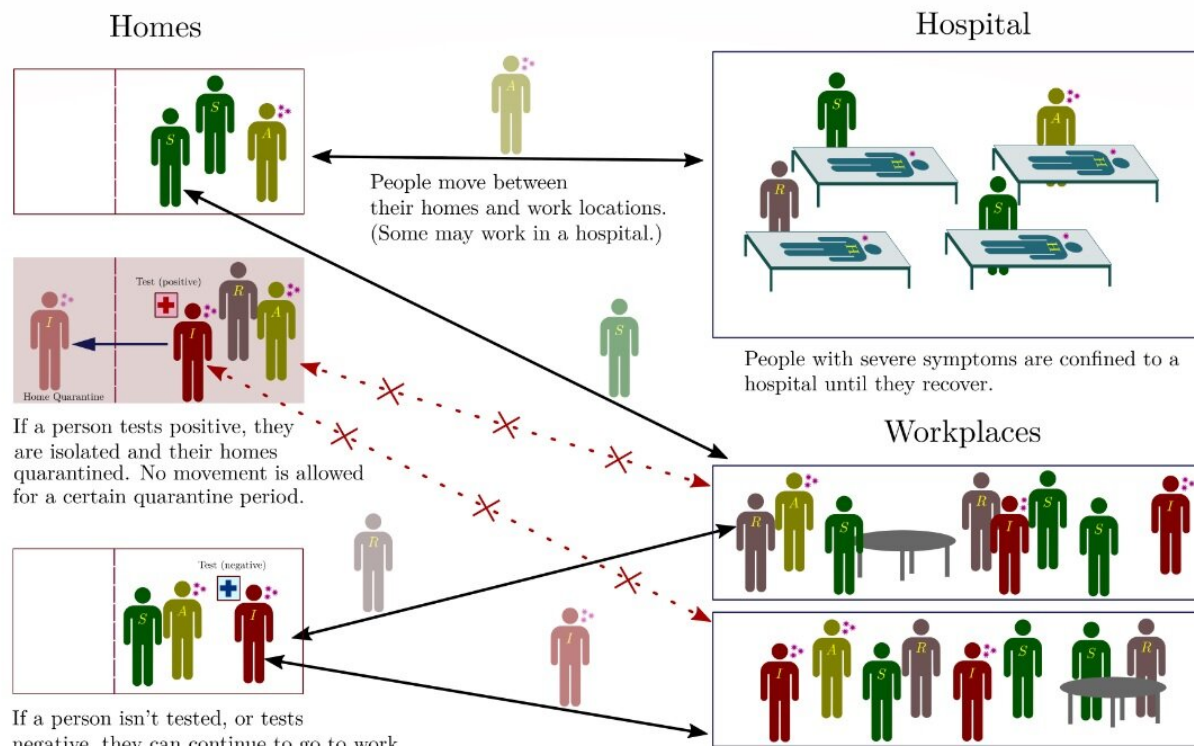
Homes

Hospital

People move between their homes and work locations. (Some may work in a hospital.)

Test (positive)

Home Quarantine

If a person tests positive, they are isolated and their homes quarantined. No movement is allowed for a certain quarantine period.

People with severe symptoms are confined to a hospital until they recover.

Workplaces

Test (negative)

If a person isn't tested, or tests negative, they can continue to go to work.